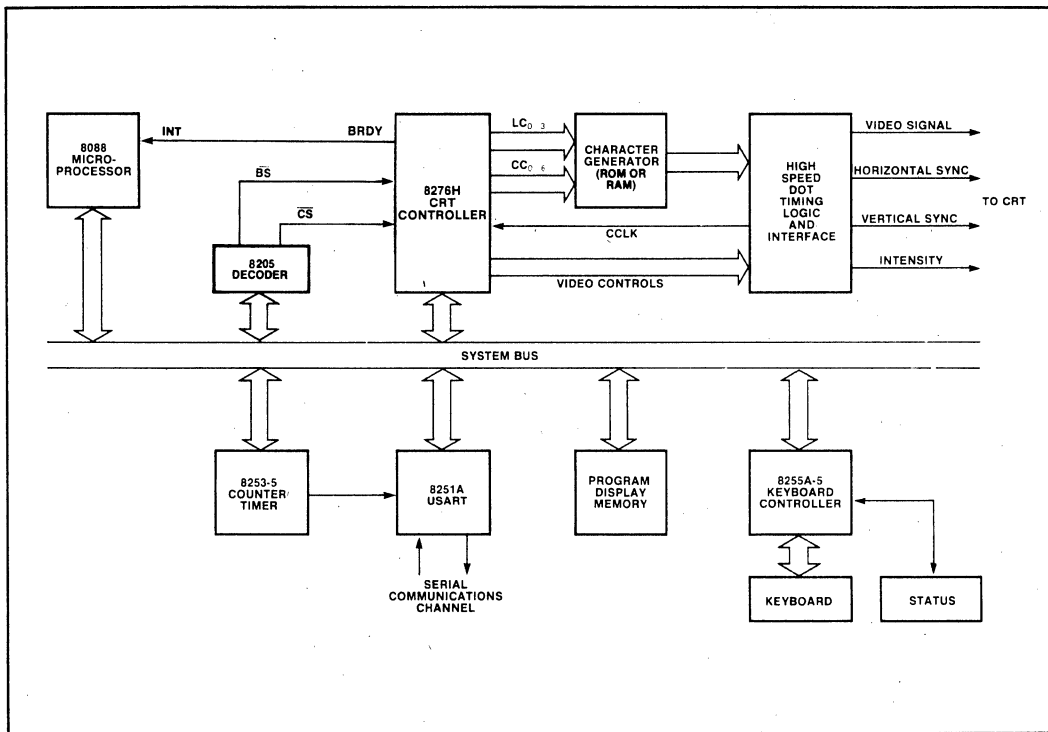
8088 MICROPROCESSOR

INT

BRDY

$\overline{BS}$

$\overline{CS}$

8205 DECODER

8276H CRT CONTROLLER

$LC_{0-3}$

$CC_{0-6}$

CHARACTER GENERATOR (ROM OR RAM)

CCLK

VIDEO CONTROLS

HIGH SPEED DOT TIMING LOGIC AND INTERFACE

VIDEO SIGNAL

HORIZONTAL SYNC

VERTICAL SYNC

INTENSITY

TO CRT

SYSTEM BUS

8253-5 COUNTER TIMER

8251A USART

SERIAL COMMUNICATIONS CHANNEL

PROGRAM DISPLAY MEMORY

8255A-5 KEYBOARD CONTROLLER

KEYBOARD

STATUS